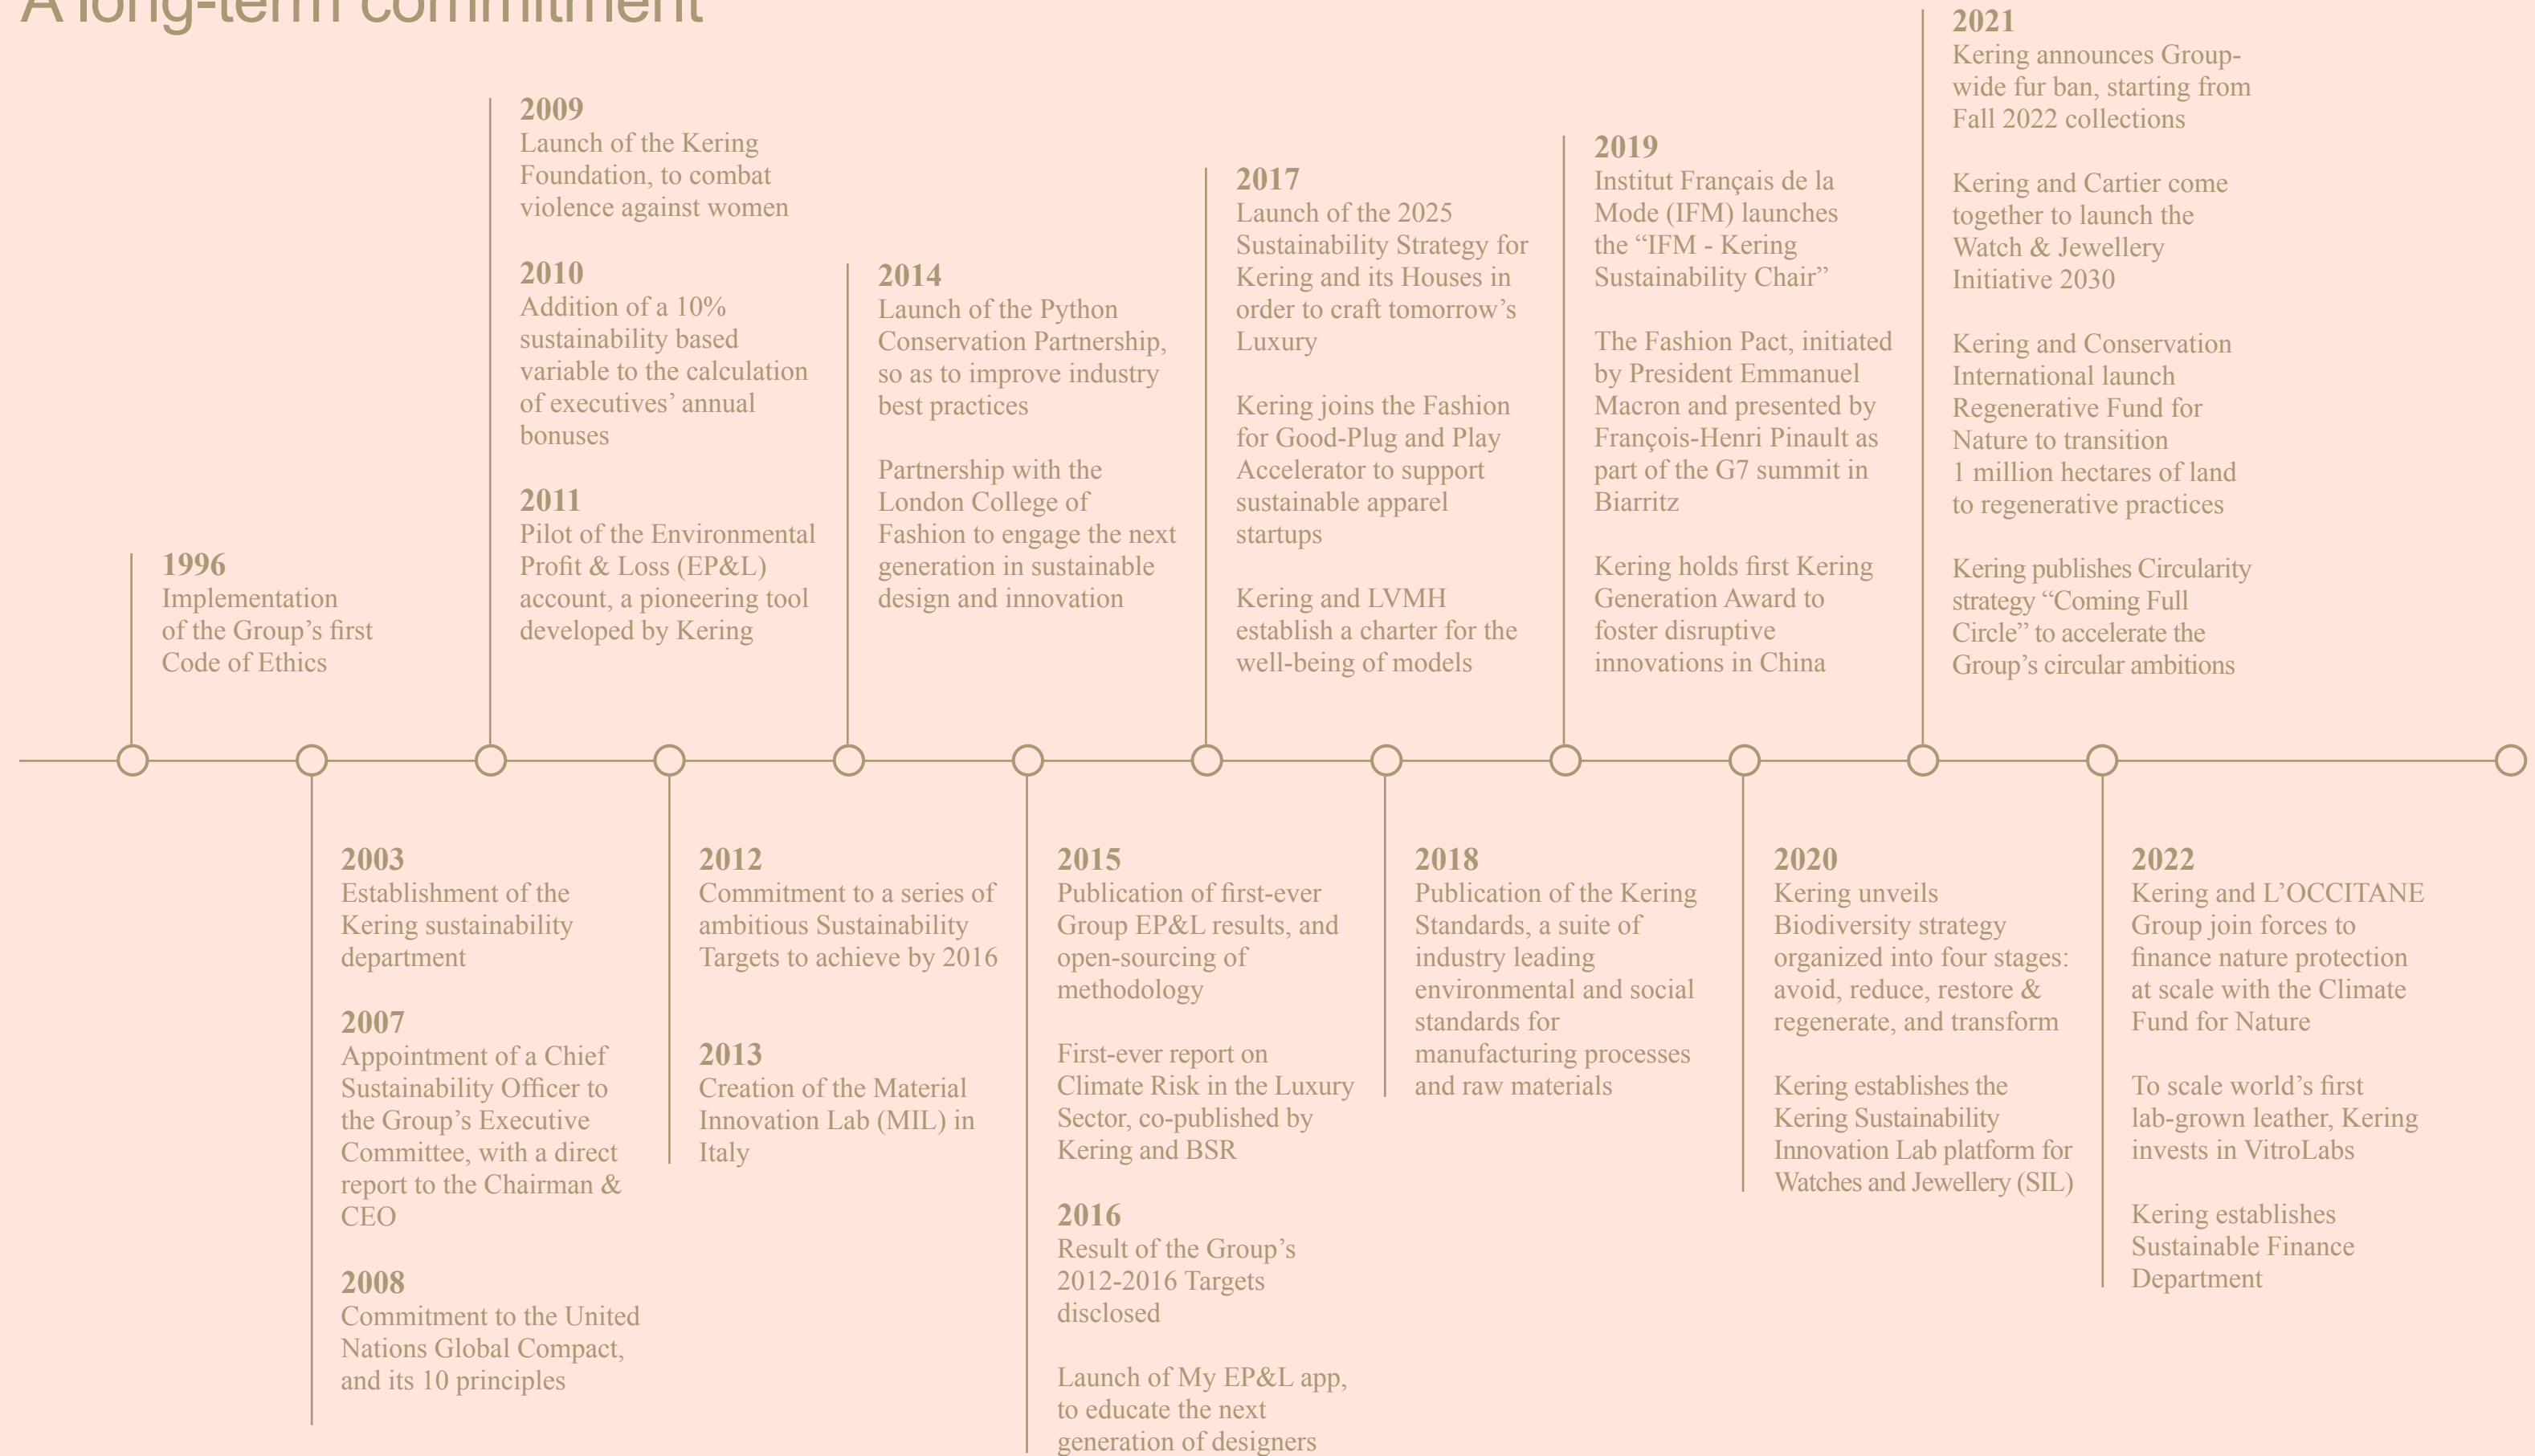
A long-term commitment

1996
Implementation of the Group's first Code of Ethics

2003
Establishment of the Kering sustainability department

2007
Appointment of a Chief Sustainability Officer to the Group's Executive Committee, with a direct report to the Chairman & CEO

2008
Commitment to the United Nations Global Compact, and its 10 principles

2009
Launch of the Kering Foundation, to combat violence against women

2010
Addition of a 10% sustainability based variable to the calculation of executives' annual bonuses

2011
Pilot of the Environmental Profit & Loss (EP&L) account, a pioneering tool developed by Kering

2012
Commitment to a series of ambitious Sustainability Targets to achieve by 2016

2013
Creation of the Material Innovation Lab (MIL) in Italy

2014
Launch of the Python Conservation Partnership, so as to improve industry best practices

Partnership with the London College of Fashion to engage the next generation in sustainable design and innovation

2015
Publication of first-ever Group EP&L results, and open-sourcing of methodology

First-ever report on Climate Risk in the Luxury Sector, co-published by Kering and BSR

2016
Result of the Group's 2012-2016 Targets disclosed

Launch of My EP&L app, to educate the next generation of designers

2017
Launch of the 2025 Sustainability Strategy for Kering and its Houses in order to craft tomorrow's Luxury

Kering joins the Fashion for Good-Plug and Play Accelerator to support sustainable apparel startups

Kering and LVMH establish a charter for the well-being of models

2018
Publication of the Kering Standards, a suite of industry leading environmental and social standards for manufacturing processes and raw materials

2019
Institut Français de la Mode (IFM) launches the "IFM - Kering Sustainability Chair"

The Fashion Pact, initiated by President Emmanuel Macron and presented by François-Henri Pinault as part of the G7 summit in Biarritz

Kering holds first Kering Generation Award to foster disruptive innovations in China

2020
Kering unveils Biodiversity strategy organized into four stages: avoid, reduce, restore & regenerate, and transform

Kering establishes the Kering Sustainability Innovation Lab platform for Watches and Jewellery (SIL)

2021
Kering announces Group-wide fur ban, starting from Fall 2022 collections

Kering and Cartier come together to launch the Watch & Jewellery Initiative 2030

Kering and Conservation International launch Regenerative Fund for Nature to transition 1 million hectares of land to regenerative practices

Kering publishes Circularity strategy "Coming Full Circle" to accelerate the Group's circular ambitions

2022
Kering and L'OCCITANE Group join forces to finance nature protection at scale with the Climate Fund for Nature

To scale world's first lab-grown leather, Kering invests in VitroLabs

Kering establishes Sustainable Finance Department